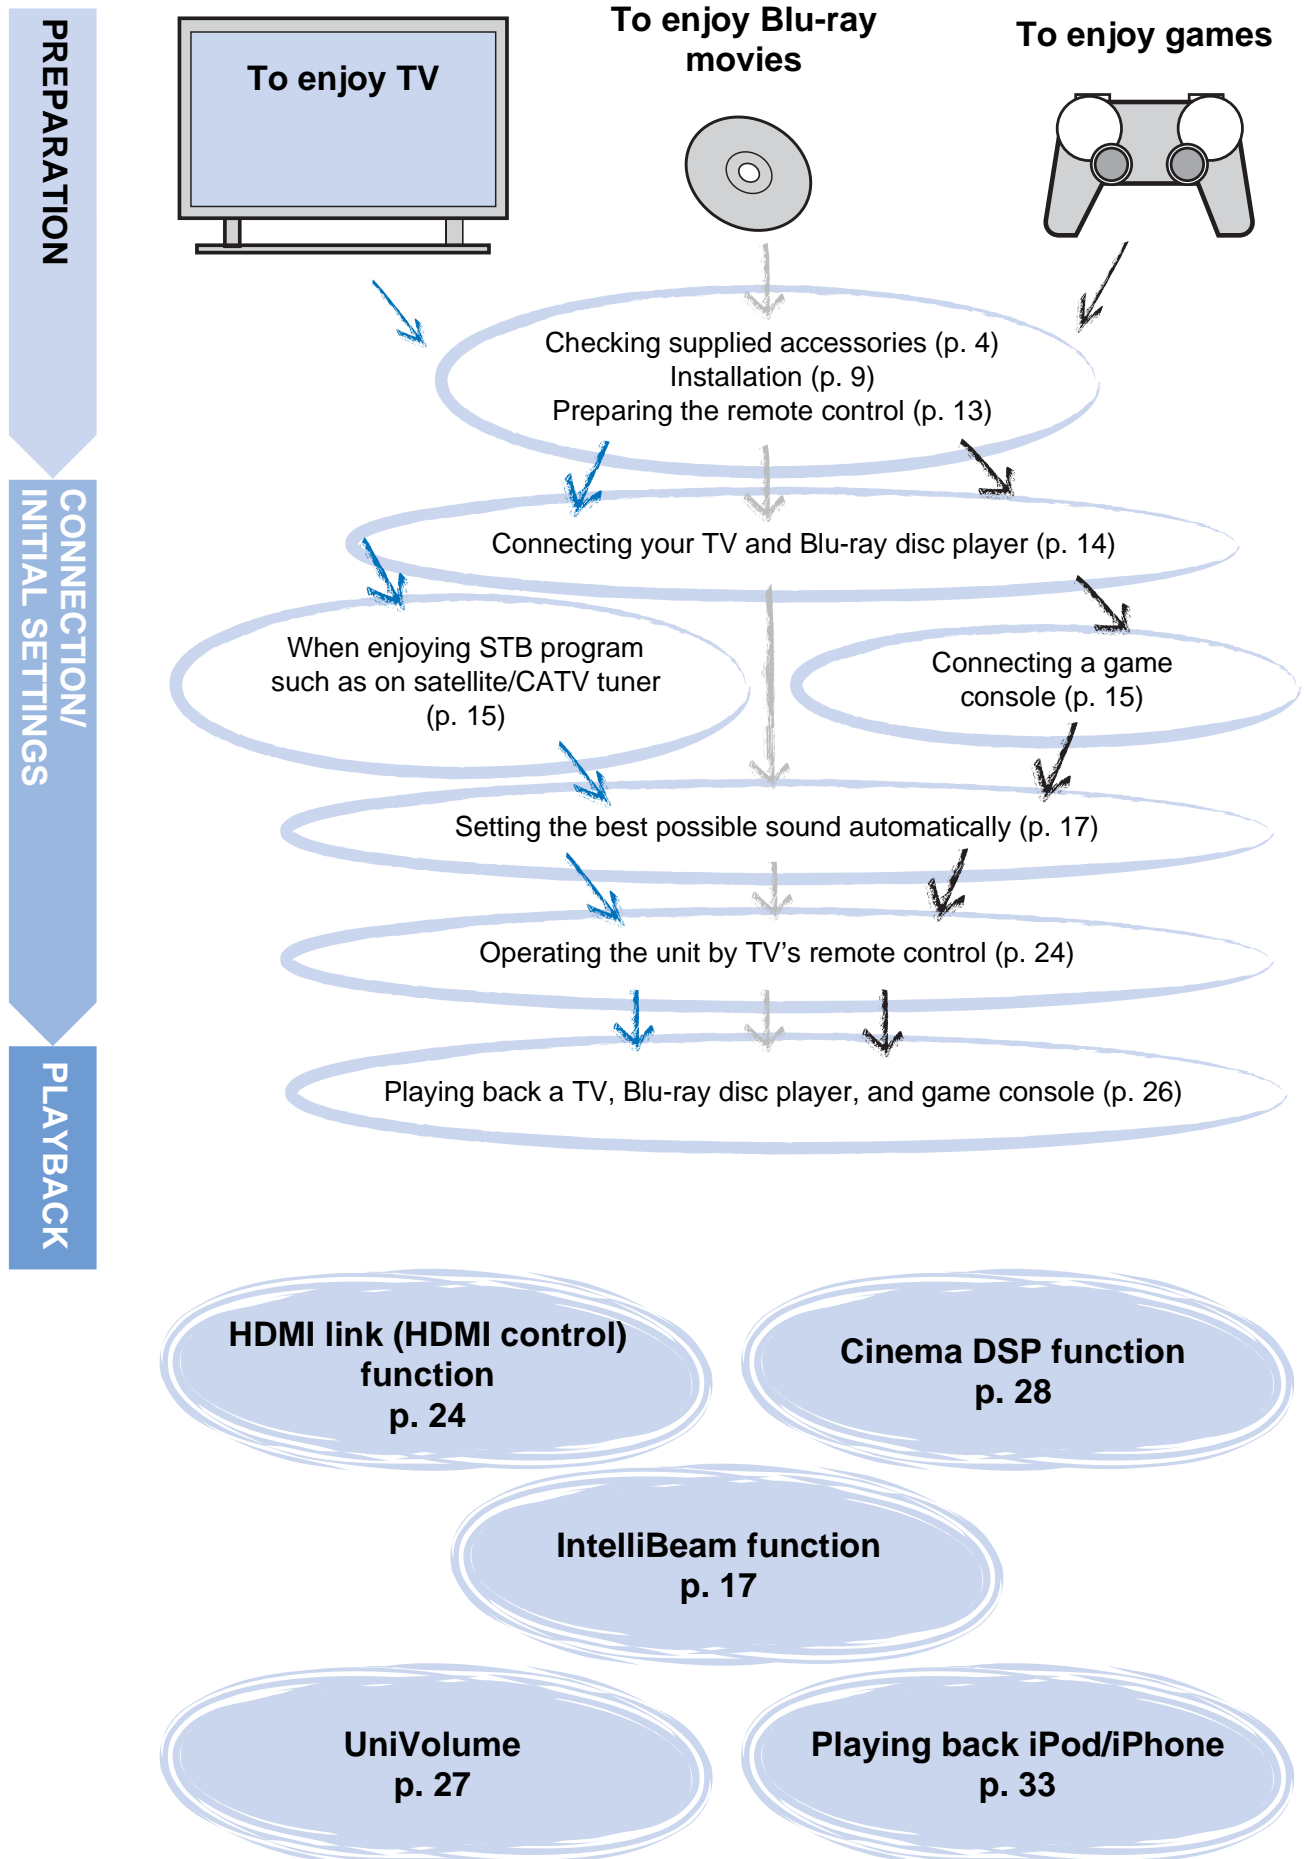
PREPARATION

CONNECTION/
INITIAL SETTINGS

PLAYBACK

To enjoy TV

To enjoy Blu-ray movies

To enjoy games

Checking supplied accessories (p. 4)
Installation (p. 9)
Preparing the remote control (p. 13)

Connecting your TV and Blu-ray disc player (p. 14)

When enjoying STB program such as on satellite/CATV tuner (p. 15)

Connecting a game console (p. 15)

Setting the best possible sound automatically (p. 17)

Operating the unit by TV’s remote control (p. 24)

Playing back a TV, Blu-ray disc player, and game console (p. 26)

HDMI link (HDMI control) function
p. 24

Cinema DSP function
p. 28

IntelliBeam function
p. 17

UniVolume
p. 27

Playing back iPod/iPhone
p. 33